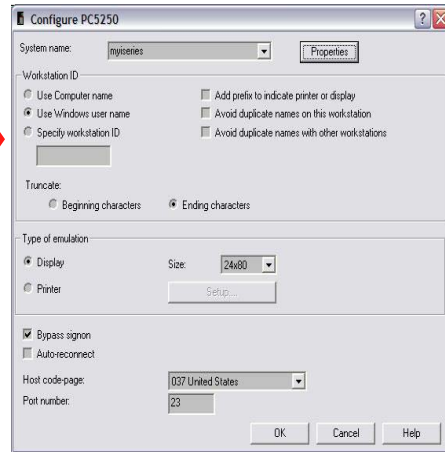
Configure PC5250

System name: myiseries Properties

Workstation ID

Use Computer name

Use Windows user name

Specify workstation ID

Add prefix to indicate printer or display

Avoid duplicate names on this workstation

Avoid duplicate names with other workstations

Truncate:

Beginning characters

Ending characters

Type of emulation

Display

Size: 24x80

Printer

Setup...

Bypass signon

Auto-reconnect

Host code-page: 037 United States

Port number: 23

OK Cancel Help